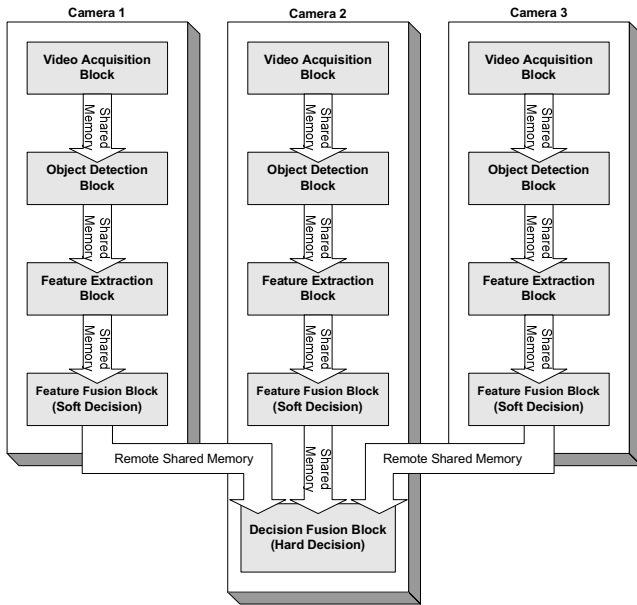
Camera 1

Video Acquisition Block

Shared Memory

Object Detection Block

Shared Memory

Feature Extraction Block

Shared Memory

Feature Fusion Block (Soft Decision)

Camera 2

Video Acquisition Block

Shared Memory

Object Detection Block

Shared Memory

Feature Extraction Block

Shared Memory

Feature Fusion Block (Soft Decision)

Shared Memory

Camera 3

Video Acquisition Block

Shared Memory

Object Detection Block

Shared Memory

Feature Extraction Block

Shared Memory

Feature Fusion Block (Soft Decision)

Remote Shared Memory

Remote Shared Memory

Decision Fusion Block (Hard Decision)